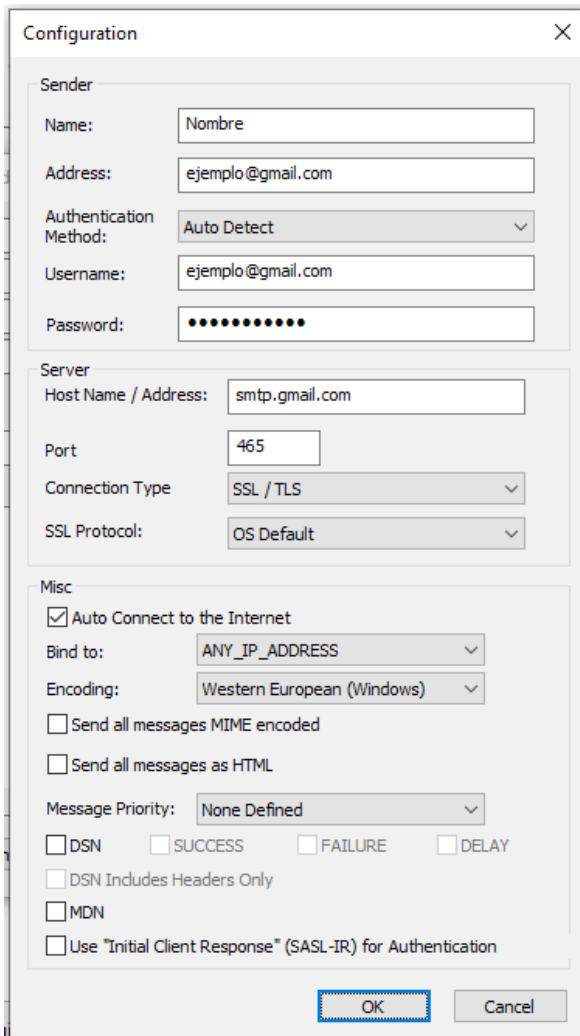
Configuration

Sender
Name: Nombre
Address: ejemplo@gmail.com
Authentication Method: Auto Detect
Username: ejemplo@gmail.com
Password: ••••••••••••

Server
Host Name / Address: smtp.gmail.com
Port 465
Connection Type SSL / TLS
SSL Protocol: OS Default

Misc
Auto Connect to the Internet
Bind to: ANY_IP_ADDRESS
Encoding: Western European (Windows)
Send all messages MIME encoded
Send all messages as HTML
Message Priority: None Defined
DSN SUCCESS FAILURE DELAY
DSN Includes Headers Only
MDN
Use "Initial Client Response" (SASL-IR) for Authentication

OK Cancel